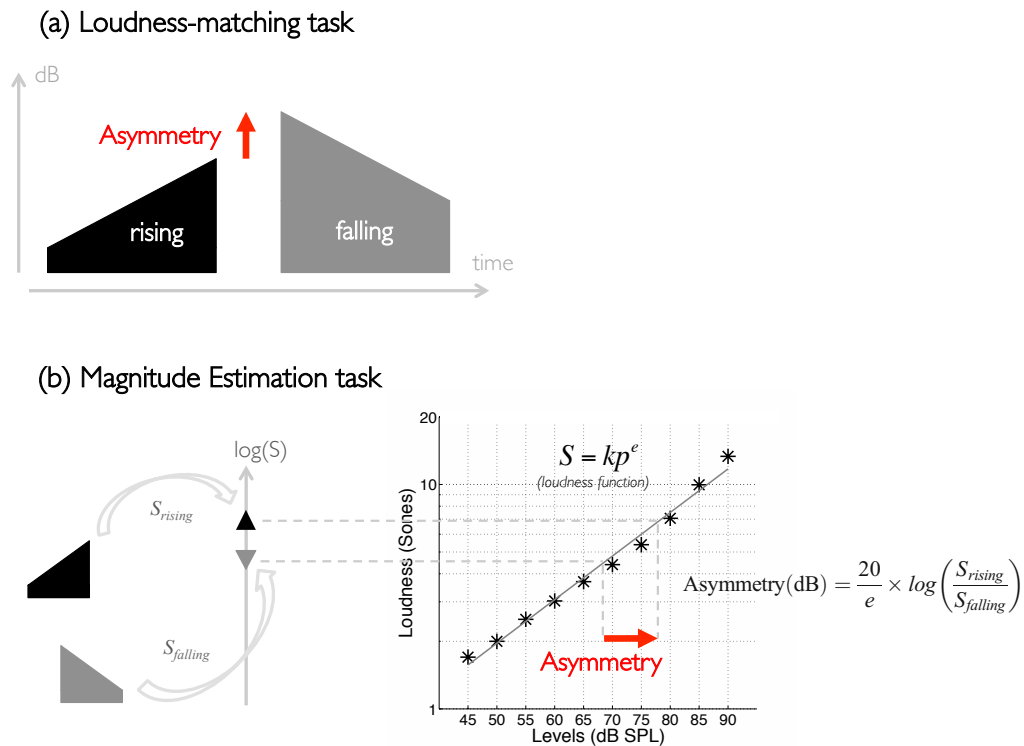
(a) Loudness-matching task

dB

Asymmetry

rising

falling

time

(b) Magnitude Estimation task

log(S)

$S_{rising}$

$S_{falling}$

20

$S = kp^e$

(loudness function)

10

Loudness (Sones)

1

45 50 55 60 65 70 75 80 85 90

Levels (dB SPL)

Asymmetry

$\text{Asymmetry(dB)} = \frac{20}{e} \times log\left(\frac{S_{rising}}{S_{falling}}\right)$